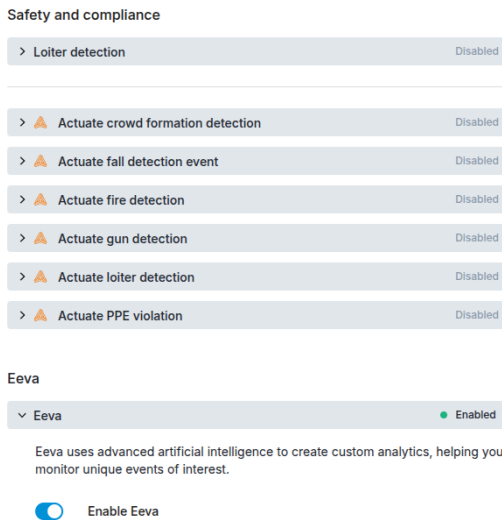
Safety and compliance

Loiter detection
Disabled

Actuate crowd formation detection
Disabled

Actuate fall detection event
Disabled

Actuate fire detection
Disabled

Actuate gun detection
Disabled

Actuate loiter detection
Disabled

Actuate PPE violation
Disabled

Eeva

Eeva
Enabled

Eeva uses advanced artificial intelligence to create custom analytics, helping you monitor unique events of interest.

Enable Eeva